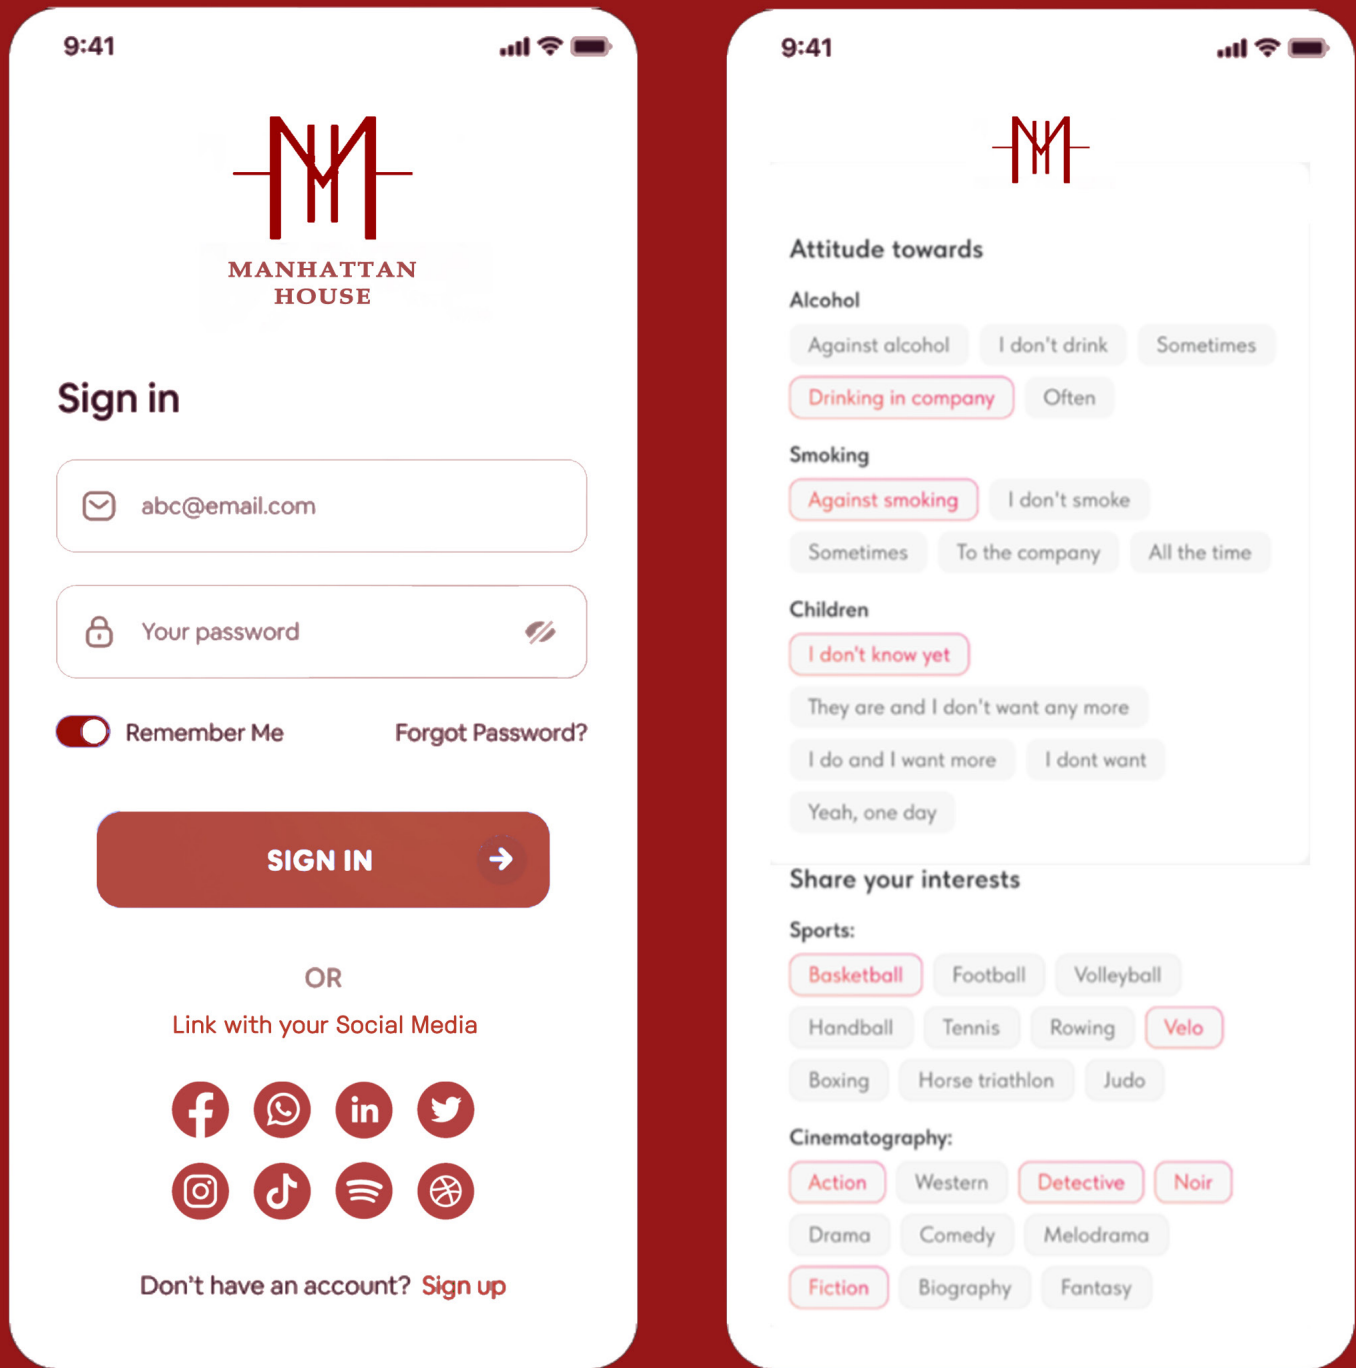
9:41

MANHATTAN HOUSE

Sign in

abc@email.com

Your password

Remember Me

Forgot Password?

SIGN IN

OR

Link with your Social Media

Don't have an account? Sign up

9:41

Attitude towards

Alcohol

Against alcohol

I don't drink

Sometimes

Drinking in company

Often

Smoking

Against smoking

I don't smoke

Sometimes

To the company

All the time

Children

I don't know yet

They are and I don't want any more

I do and I want more

I dont want

Yeah, one day

Share your interests

Sports:

Basketball

Football

Volleyball

Handball

Tennis

Rowing

Velo

Boxing

Horse triathlon

Judo

Cinematography:

Action

Western

Detective

Noir

Drama

Comedy

Melodrama

Fiction

Biography

Fantasy